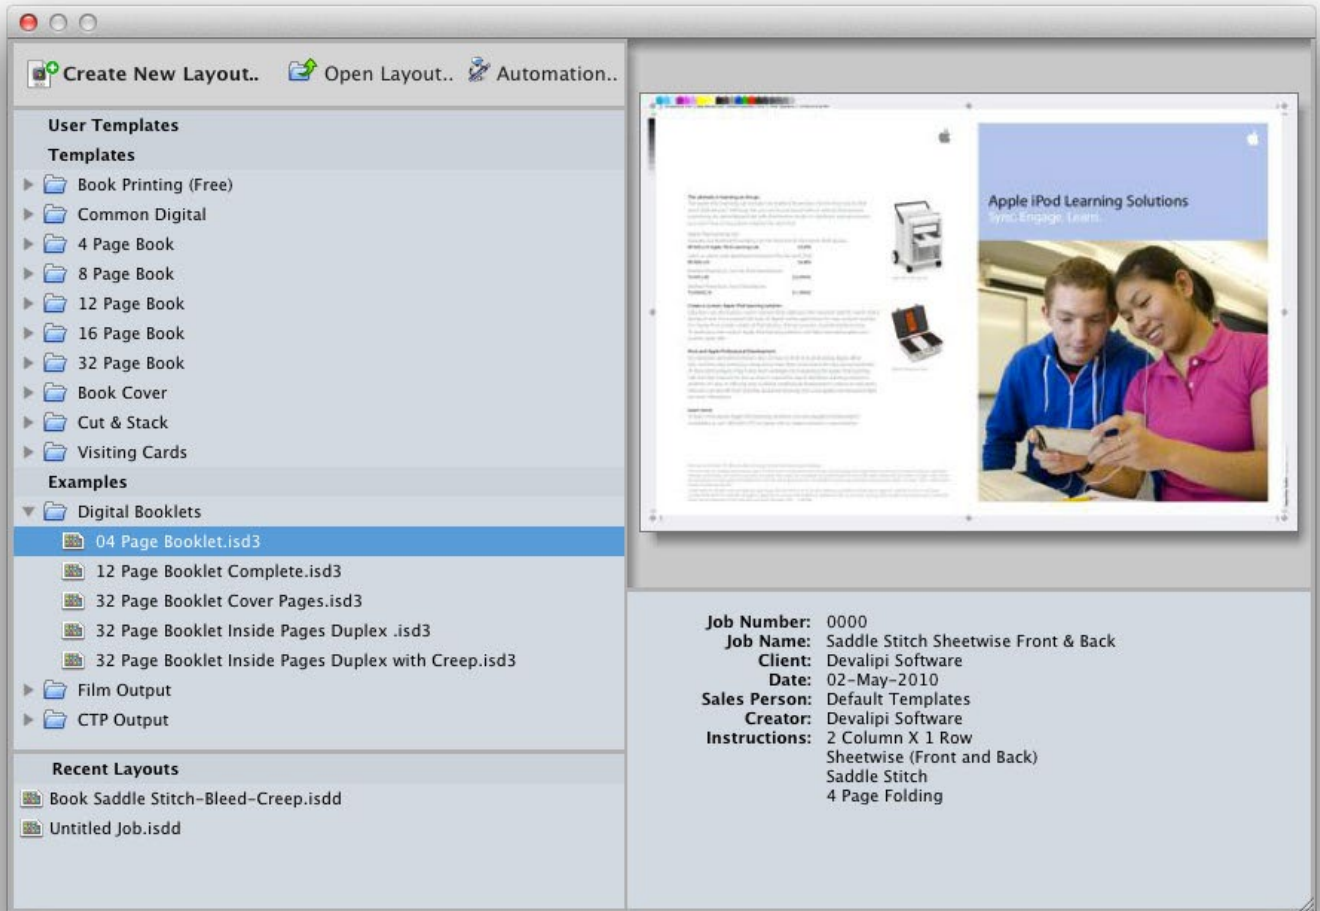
Create New Layout.. Open Layout.. Automation..

User Templates
Templates
Book Printing (Free)
Common Digital
4 Page Book
8 Page Book
12 Page Book
16 Page Book
32 Page Book
Book Cover
Cut & Stack
Visiting Cards
Examples
Digital Booklets
04 Page Booklet.isd3
12 Page Booklet Complete.isd3
32 Page Booklet Cover Pages.isd3
32 Page Booklet Inside Pages Duplex .isd3
32 Page Booklet Inside Pages Duplex with Creep.isd3
Film Output
CTP Output

Recent Layouts
Book Saddle Stitch-Bleed-Creep.isdd
Untitled Job.isdd

Apple iPod Learning Solutions
Sync. Engage. Learn.

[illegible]

Job Number: 0000
Job Name: Saddle Stitch Sheetwise Front & Back
Client: Devalipi Software
Date: 02-May-2010
Sales Person: Default Templates
Creator: Devalipi Software
Instructions: 2 Column X 1 Row
Sheetwise (Front and Back)
Saddle Stitch
4 Page Folding